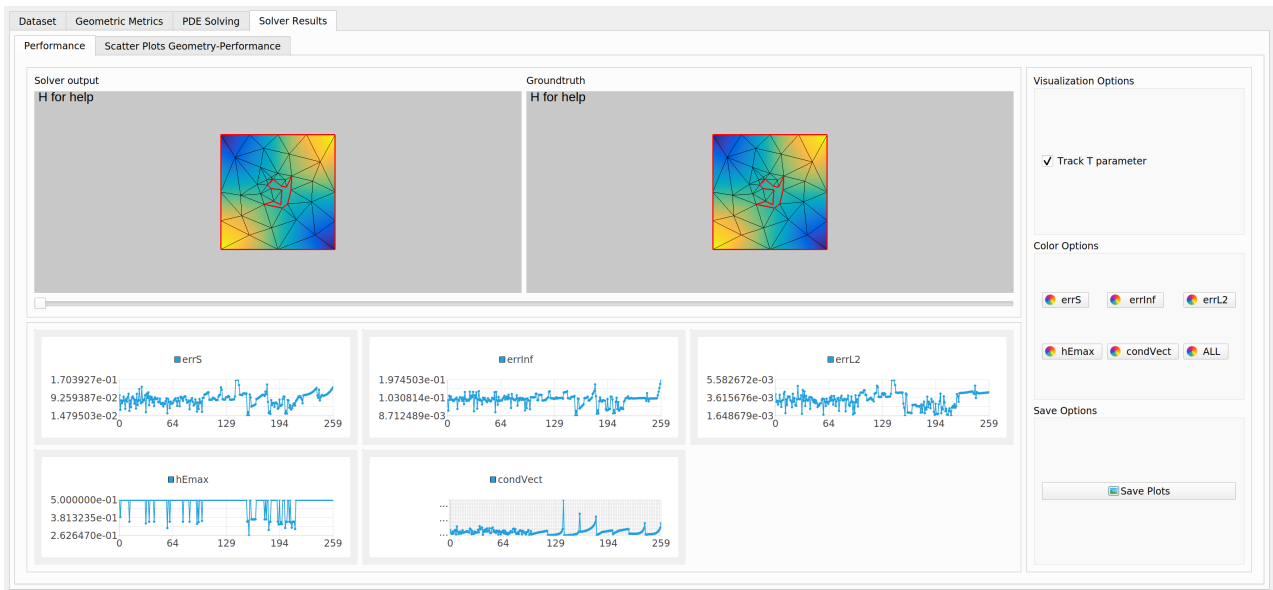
Dataset Geometric Metrics PDE Solving Solver Results

Performance Scatter Plots Geometry-Performance

Solver output
H for help

Groundtruth
H for help

Visualization Options

Track T parameter

Color Options

errS errInf errL2

hEmax condVect ALL

Save Options

Save Plots

errS
1.703927e-01
9.259387e-02
1.479503e-02
0 64 129 194 259

errInf
1.974503e-01
1.030814e-01
8.712489e-03
0 64 129 194 259

errL2
5.582672e-03
3.615676e-03
1.648679e-03
0 64 129 194 259

hEmax
5.000000e-01
3.813235e-01
2.626470e-01
0 64 129 194 259

condVect
...
...
...
0 64 129 194 259